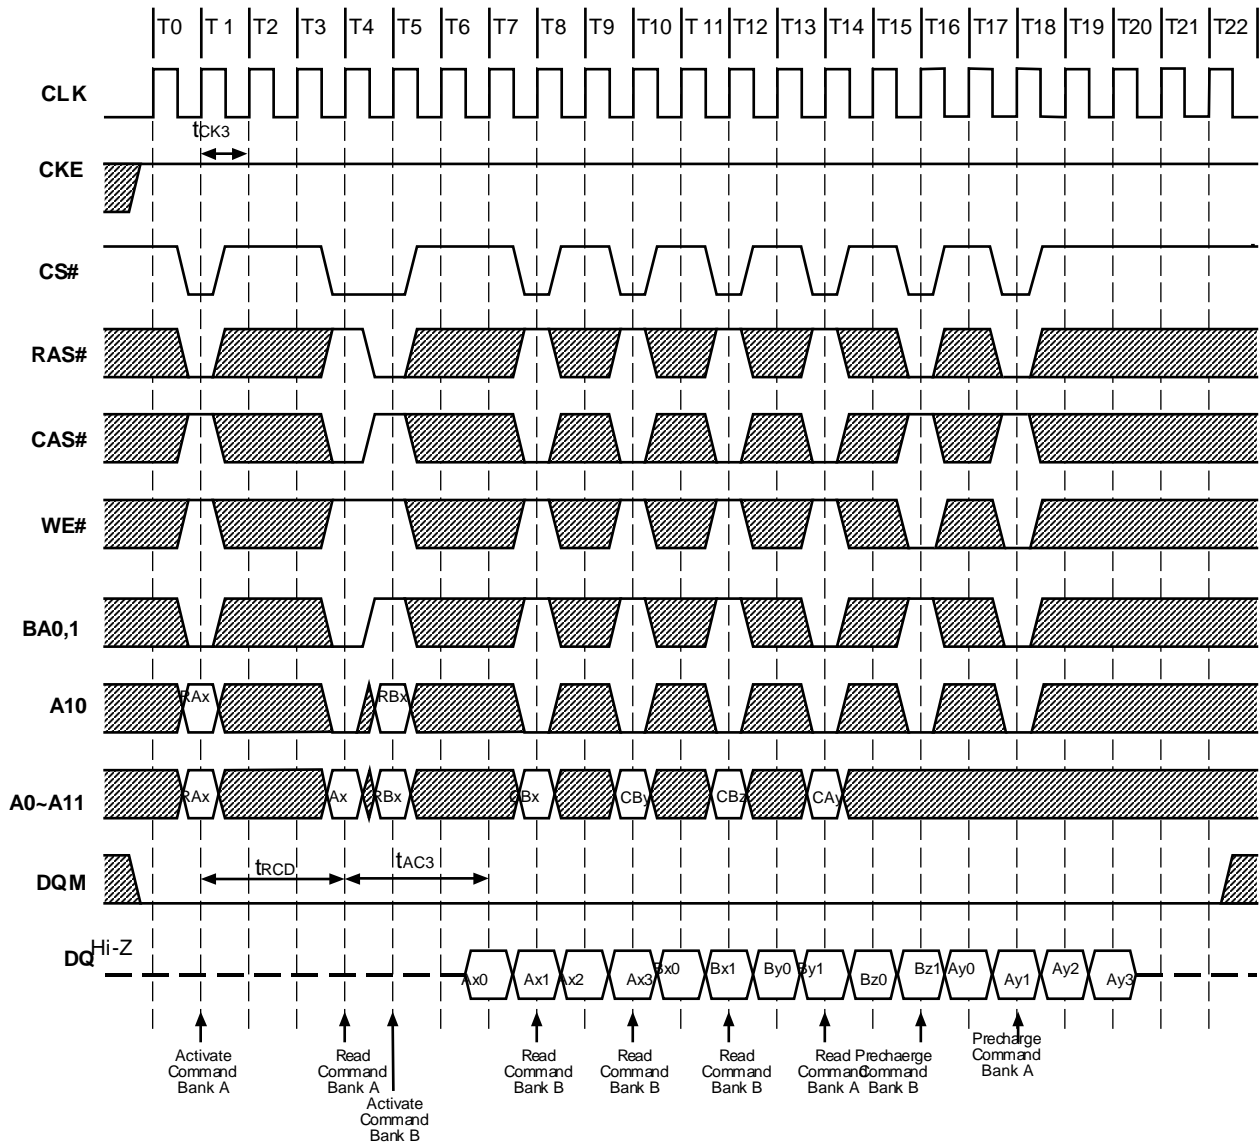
T0 T 1 T2 T3 T4 T5 T6 T7 T8 T9 T10 T 11 T12 T13 T14 T15 T16 T17 T18 T19 T20 T21 T22

CLK

$t_{CK3}$

CKE

CS#

RAS#

CAS#

WE#

BA0,1

A10

RAx RBx

A0~A11

RAx Ax RBx CBx CBy CBz CAy

$t_{RCD}$ $t_{AC3}$

DQM

DQ Hi-Z

Ax0 Ax1 Ax2 Ax3 Bx0 Bx1 By0 By1 Bz0 Bz1 Ay0 Ay1 Ay2 Ay3

Activate Command Bank A

Read Command Bank A

Activate Command Bank B

Read Command Bank B

Read Command Bank B

Read Command Bank B

Read Command Bank A

Prechaerge Command Bank B

Precharge Command Bank A